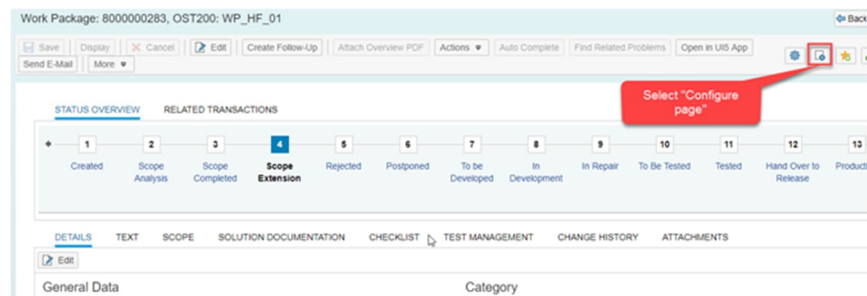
Work Package: 8000000283, OST200: WP_HF_01

Back

Save | Display | Cancel | Edit | Create Follow-Up | Attach Overview PDF | Actions | Auto Complete | Find Related Problems | Open in UI5 App

Send E-Mail | More

Select "Configure page"

STATUS OVERVIEW | RELATED TRANSACTIONS

1 Created
2 Scope Analysis
3 Scope Completed
4 Scope Extension
5 Rejected
6 Postponed
7 To be Developed
8 In Development
9 In Repair
10 To Be Tested
11 Tested
12 Hand Over to Release
13 Product

DETAILS | TEXT | SCOPE | SOLUTION DOCUMENTATION | CHECKLIST | TEST MANAGEMENT | CHANGE HISTORY | ATTACHMENTS

Edit

General Data

Category